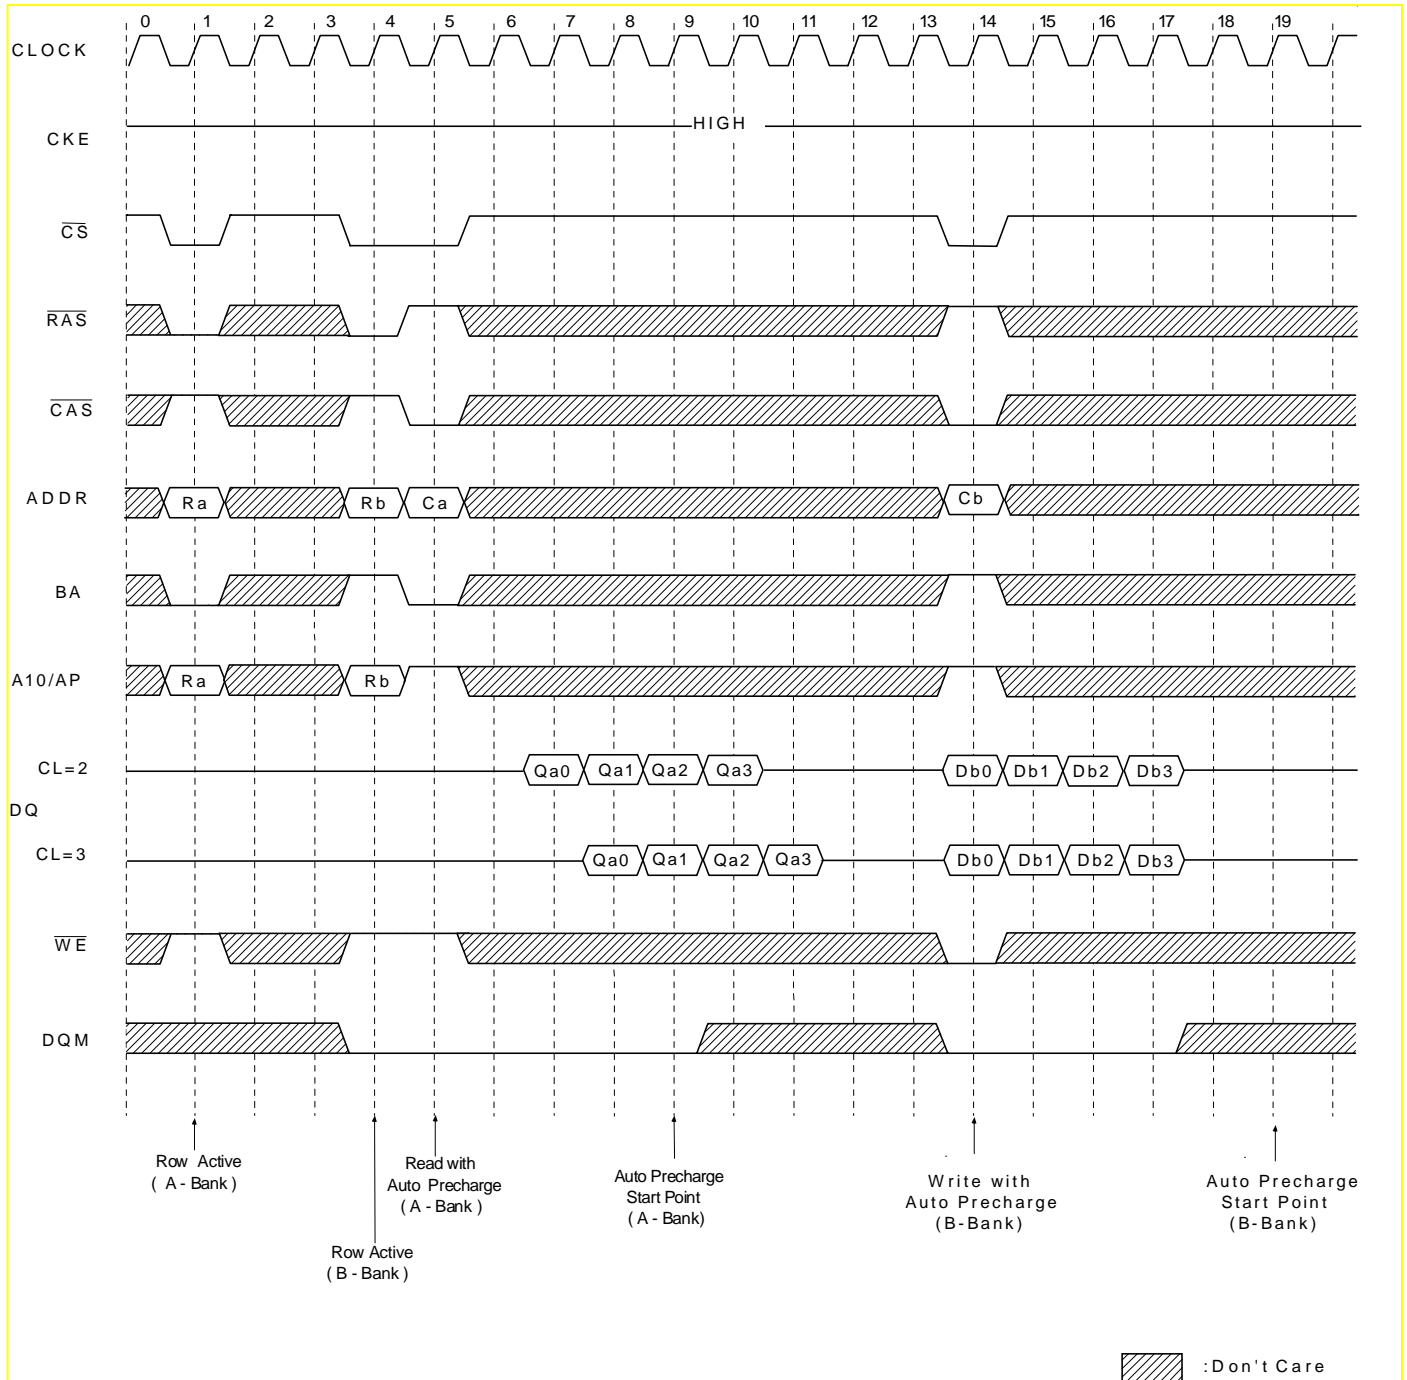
0 1 2 3 4 5 6 7 8 9 10 11 12 13 14 15 16 17 18 19

CLOCK

CKE

HIGH

$\overline{CS}$

$\overline{RAS}$

$\overline{CAS}$

ADDR

Ra

Rb

Ca

Cb

BA

A10/AP

Ra

Rb

CL=2

Qa0 Qa1 Qa2 Qa3

Db0 Db1 Db2 Db3

DQ

CL=3

Qa0 Qa1 Qa2 Qa3

Db0 Db1 Db2 Db3

$\overline{WE}$

DQM

Row Active ( A - Bank )

Read with Auto Precharge ( A - Bank )

Row Active ( B - Bank )

Auto Precharge Start Point ( A - Bank)

Write with Auto Precharge (B-Bank)

Auto Precharge Start Point (B-Bank)

:Don't Care